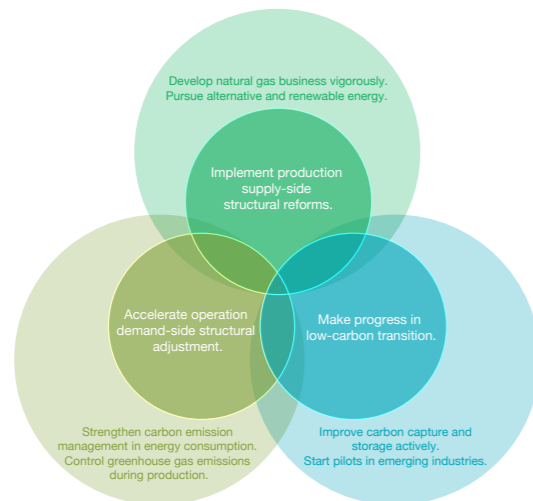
Develop natural gas business vigorously.
Pursue alternative and renewable energy.

Implement production supply-side structural reforms.

Accelerate operation demand-side structural adjustment.

Make progress in low-carbon transition.

Strengthen carbon emission management in energy consumption.
Control greenhouse gas emissions during production.

Improve carbon capture and storage actively.
Start pilots in emerging industries.